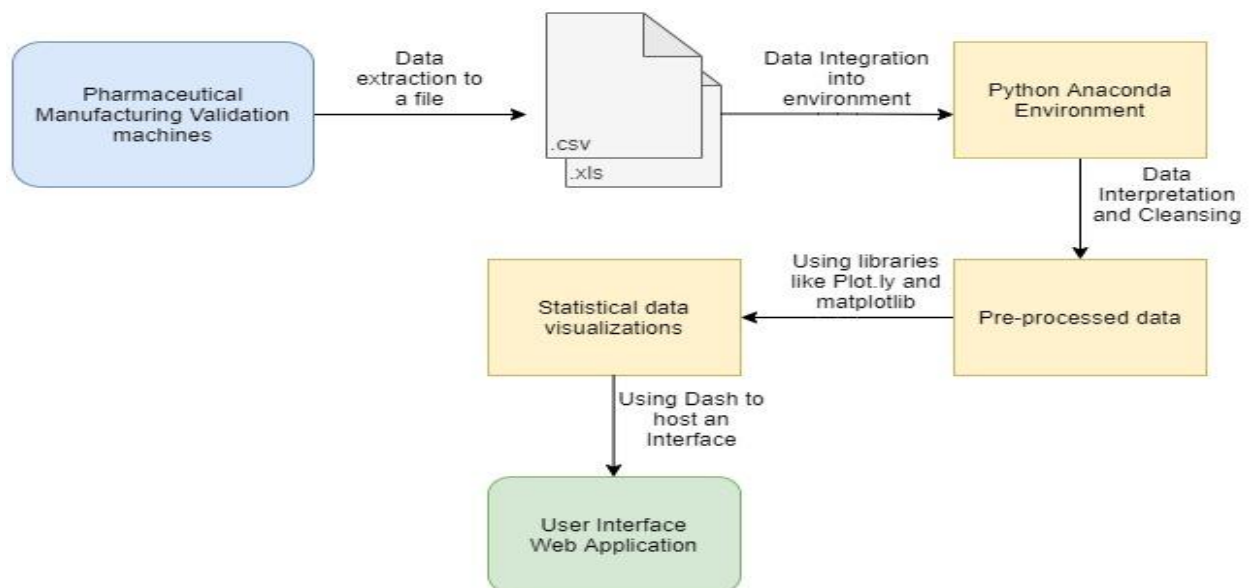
Pharmaceutical Manufacturing Validation machines

Data extraction to a file

.csv

.xls

Data Integration into environment

Python Anaconda Environment

Data Interpretation and Cleansing

Pre-processed data

Using libraries like Plot.ly and matplotlib

Statistical data visualizations

Using Dash to host an Interface

User Interface Web Application